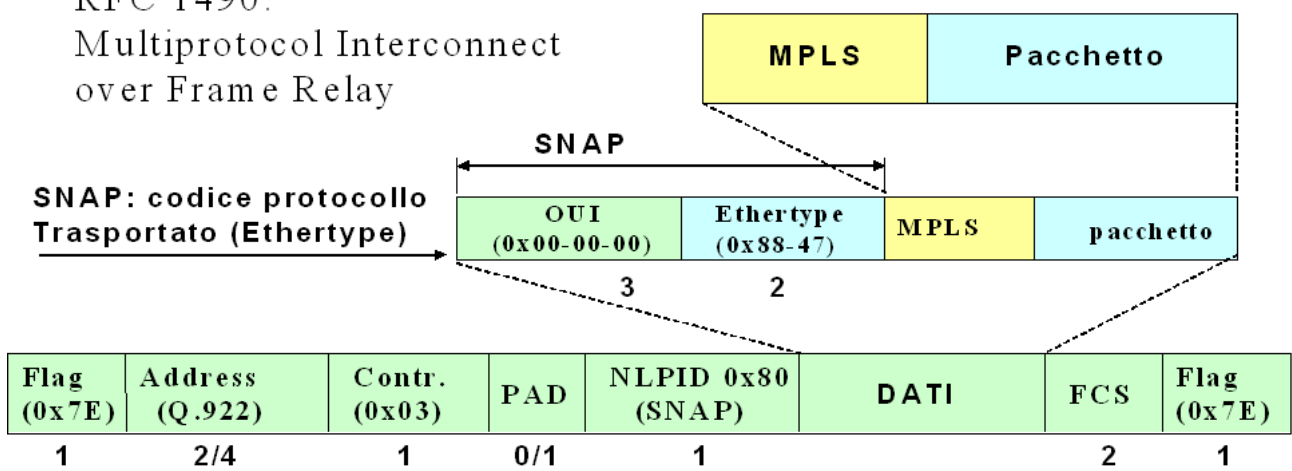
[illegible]
Multiprotocol Interconnect over Frame Relay

| MPLS | Pacchetto |
|---|---|

SNAP

SNAP: codice protocollo Trasportato (Ethertype)

| OUI (0x00-00-00) | Ethertype (0x88-47) | MPLS | pacchetto |
|---|---|---|---|
| 3 | 2 | | |

| Flag (0x7E) | Address (Q.922) | Contr. (0x03) | PAD | NLPID 0x80 (SNAP) | DATI | FCS | Flag (0x7E) |
|---|---|---|---|---|---|---|---|
| 1 | 2/4 | 1 | 0/1 | 1 | | 2 | 1 |